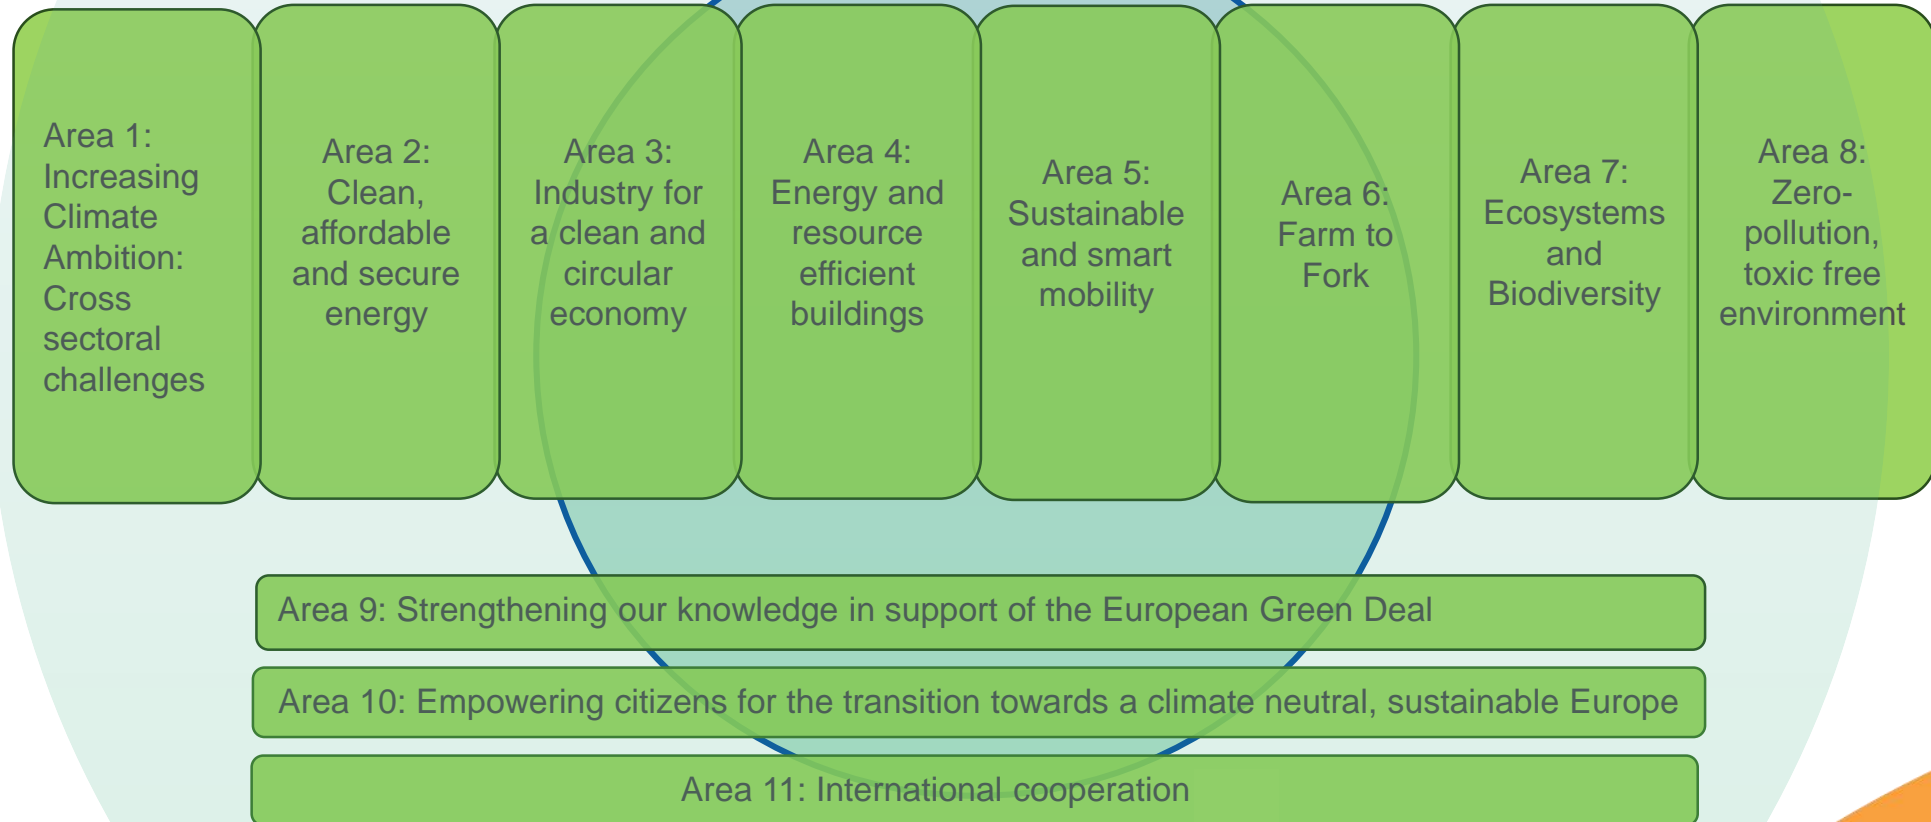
Area 1: Increasing Climate Ambition: Cross sectoral challenges

Area 2: Clean, affordable and secure energy

Area 3: Industry for a clean and circular economy

Area 4: Energy and resource efficient buildings

Area 5: Sustainable and smart mobility

Area 6: Farm to Fork

Area 7: Ecosystems and Biodiversity

Area 8: Zero-pollution, toxic free environment

Area 9: Strengthening our knowledge in support of the European Green Deal

Area 10: Empowering citizens for the transition towards a climate neutral, sustainable Europe

Area 11: International cooperation